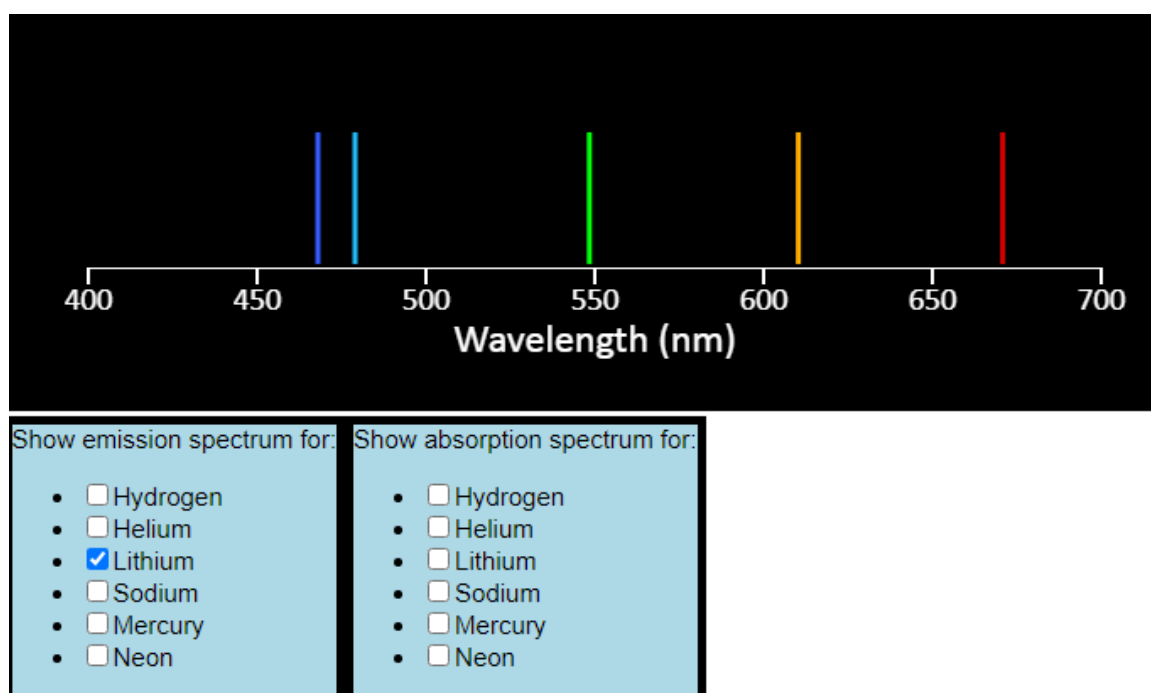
400 450 500 550 600 650 700
Wavelength (nm)

Show emission spectrum for:

- Hydrogen
- Helium
- Lithium
- Sodium
- Mercury
- Neon

Show absorption spectrum for:

- Hydrogen
- Helium
- Lithium
- Sodium
- Mercury
- Neon